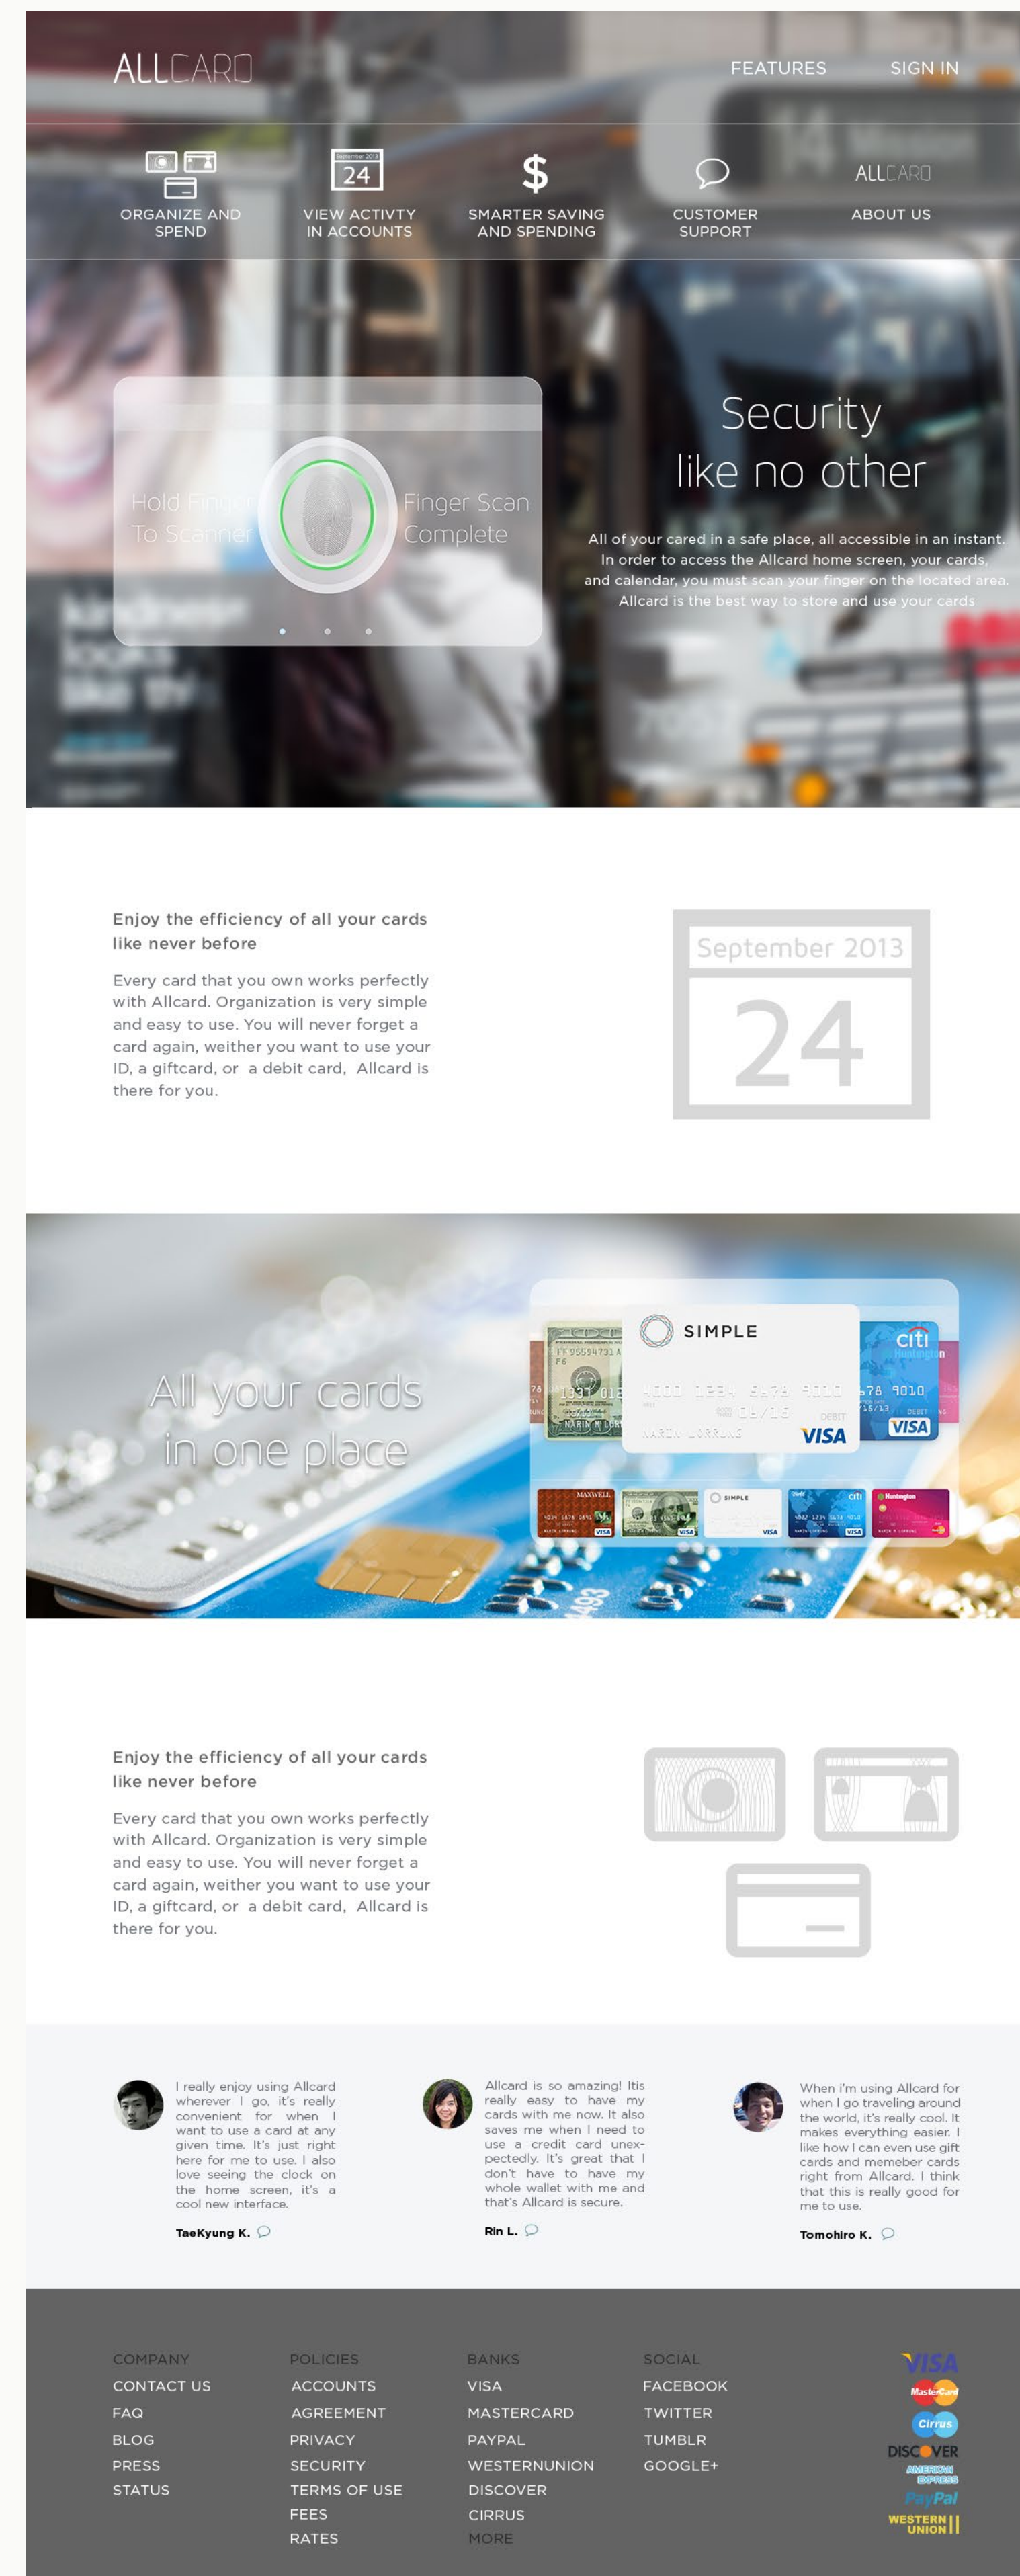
ALLCARD

FEATURES SIGN IN

ORGANIZE AND SPEND

September 2013 24 VIEW ACTIVTY IN ACCOUNTS

$ SMARTER SAVING AND SPENDING

CUSTOMER SUPPORT

ALLCARD ABOUT US

Hold Finger To Scanner

Finger Scan Complete

Security like no other

All of your cared in a safe place, all accessible in an instant. In order to access the Allcard home screen, your cards, and calendar, you must scan your finger on the located area. Allcard is the best way to store and use your cards

Enjoy the efficiency of all your cards like never before

Every card that you own works perfectly with Allcard. Organization is very simple and easy to use. You will never forget a card again, weither you want to use your ID, a giftcard, or a debit card, Allcard is there for you.

September 2013
24

All your cards in one place

SIMPLE
4000 1234 5678 9010
01/15
DEBIT
VISA
citi
VISA

Enjoy the efficiency of all your cards like never before

Every card that you own works perfectly with Allcard. Organization is very simple and easy to use. You will never forget a card again, weither you want to use your ID, a giftcard, or a debit card, Allcard is there for you.

I really enjoy using Allcard wherever I go, it's really convenient for when I want to use a card at any given time. It's just right here for me to use. I also love seeing the clock on the home screen, it's a cool new interface.

TaeKyung K.

Allcard is so amazing! Itis really easy to have my cards with me now. It also saves me when I need to use a credit card unexpectedly. It's great that I don't have to have my whole wallet with me and that's Allcard is secure.

Rin L.

When i'm using Allcard for when I go traveling around the world, it's really cool. It makes everything easier. I like how I can even use gift cards and memeber cards right from Allcard. I think that this is really good for me to use.

Tomohiro K.

COMPANY
CONTACT US
FAQ
BLOG
PRESS
STATUS

POLICIES
ACCOUNTS
AGREEMENT
PRIVACY
SECURITY
TERMS OF USE
FEES
RATES

BANKS
VISA
MASTERCARD
PAYPAL
WESTERNUNION
DISCOVER
CIRRUS
MORE

SOCIAL
FACEBOOK
TWITTER
TUMBLR
GOOGLE+

VISA
MasterCard
Cirrus
DISCOVER
AMERICAN EXPRESS
PayPal
WESTERN UNION